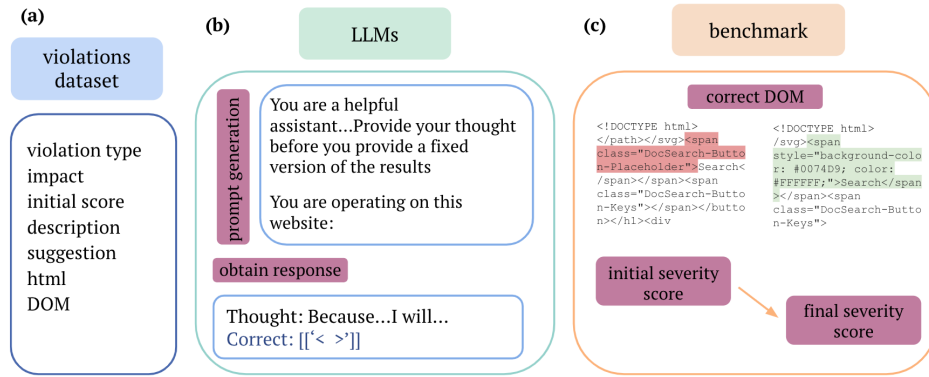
(a)

violations dataset

violation type
impact
initial score
description
suggestion
html
DOM

(b)

LLMs

prompt generation

You are a helpful assistant...Provide your thought before you provide a fixed version of the results

You are operating on this website:

obtain response

Thought: Because...I will...
Correct: [[‘< >’]]

(c)

benchmark

correct DOM

<!DOCTYPE html> </path></svg><span class="DocSearch-Button-Placeholder">Search</span></span><span class="DocSearch-Button-Keys"></span></button></h1><div

<!DOCTYPE html> /svg><span style="background-color: #0074D9; color: #FFFFFF;">Search</span></span><span class="DocSearch-Button-Keys">

initial severity score

final severity score